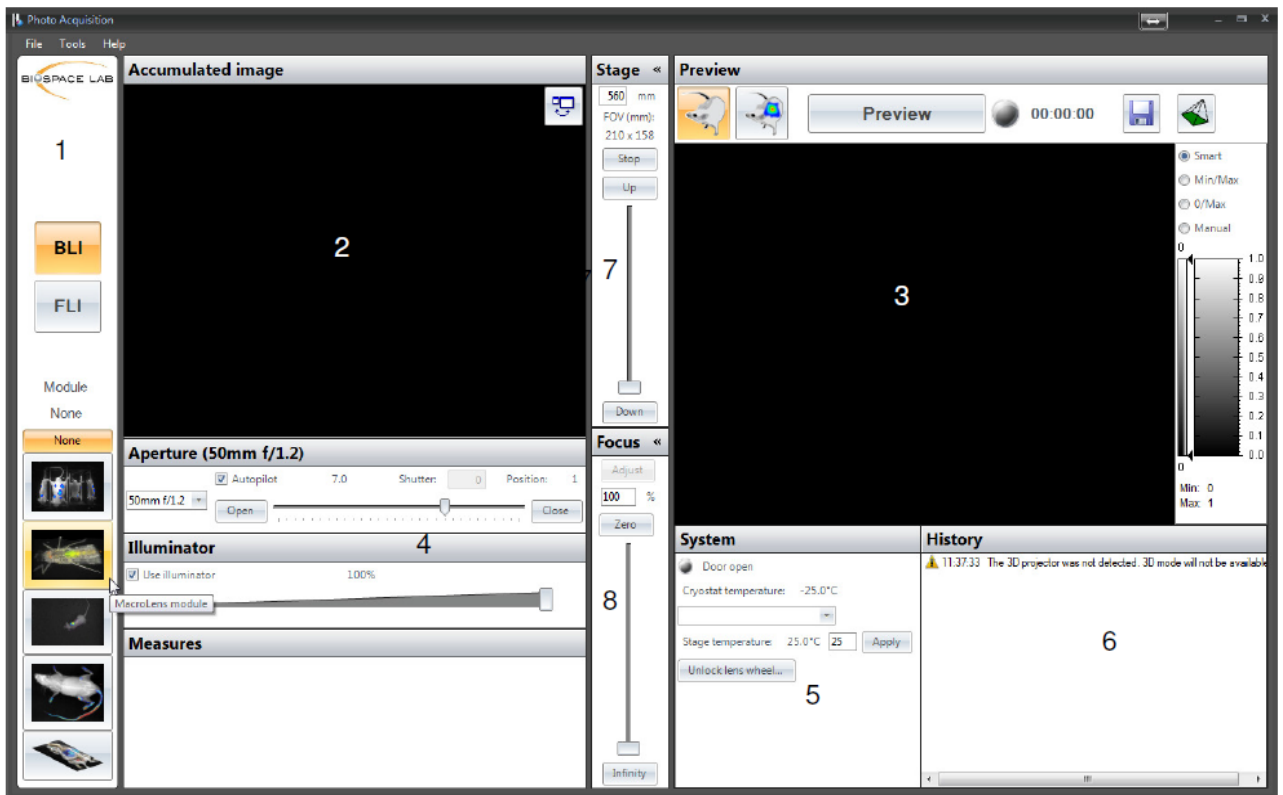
Photo Acquisition

File Tools Help

BIOSPACE LAB

1

BLI

FLI

Module

None

None

MacroLens module

Accumulated image

2

Aperture (50mm f/1.2)

Autopilot 7.0 Shutter: 0 Position: 1

50mm f/1.2

Open

Close

4

Illuminator

Use illuminator 100%

Measures

Stage «

560 mm

FOV (mm): 210 x 158

Stop

Up

7

Down

Focus «

Adjust

100 %

Zero

8

Infinity

Preview

Preview

00:00:00

Smart

Min/Max

0/Max

Manual

0

1.0

0.9

0.8

0.7

0.6

0.5

0.4

0.3

0.2

0.1

0.0

0

Min: 0

Max: 1

3

System

Door open

Cryostat temperature: -25.0°C

Stage temperature: 25.0°C 25 Apply

Unlock lens wheel...

5

History

11:37:33 The 3D projector was not detected. 3D mode will not be available

6